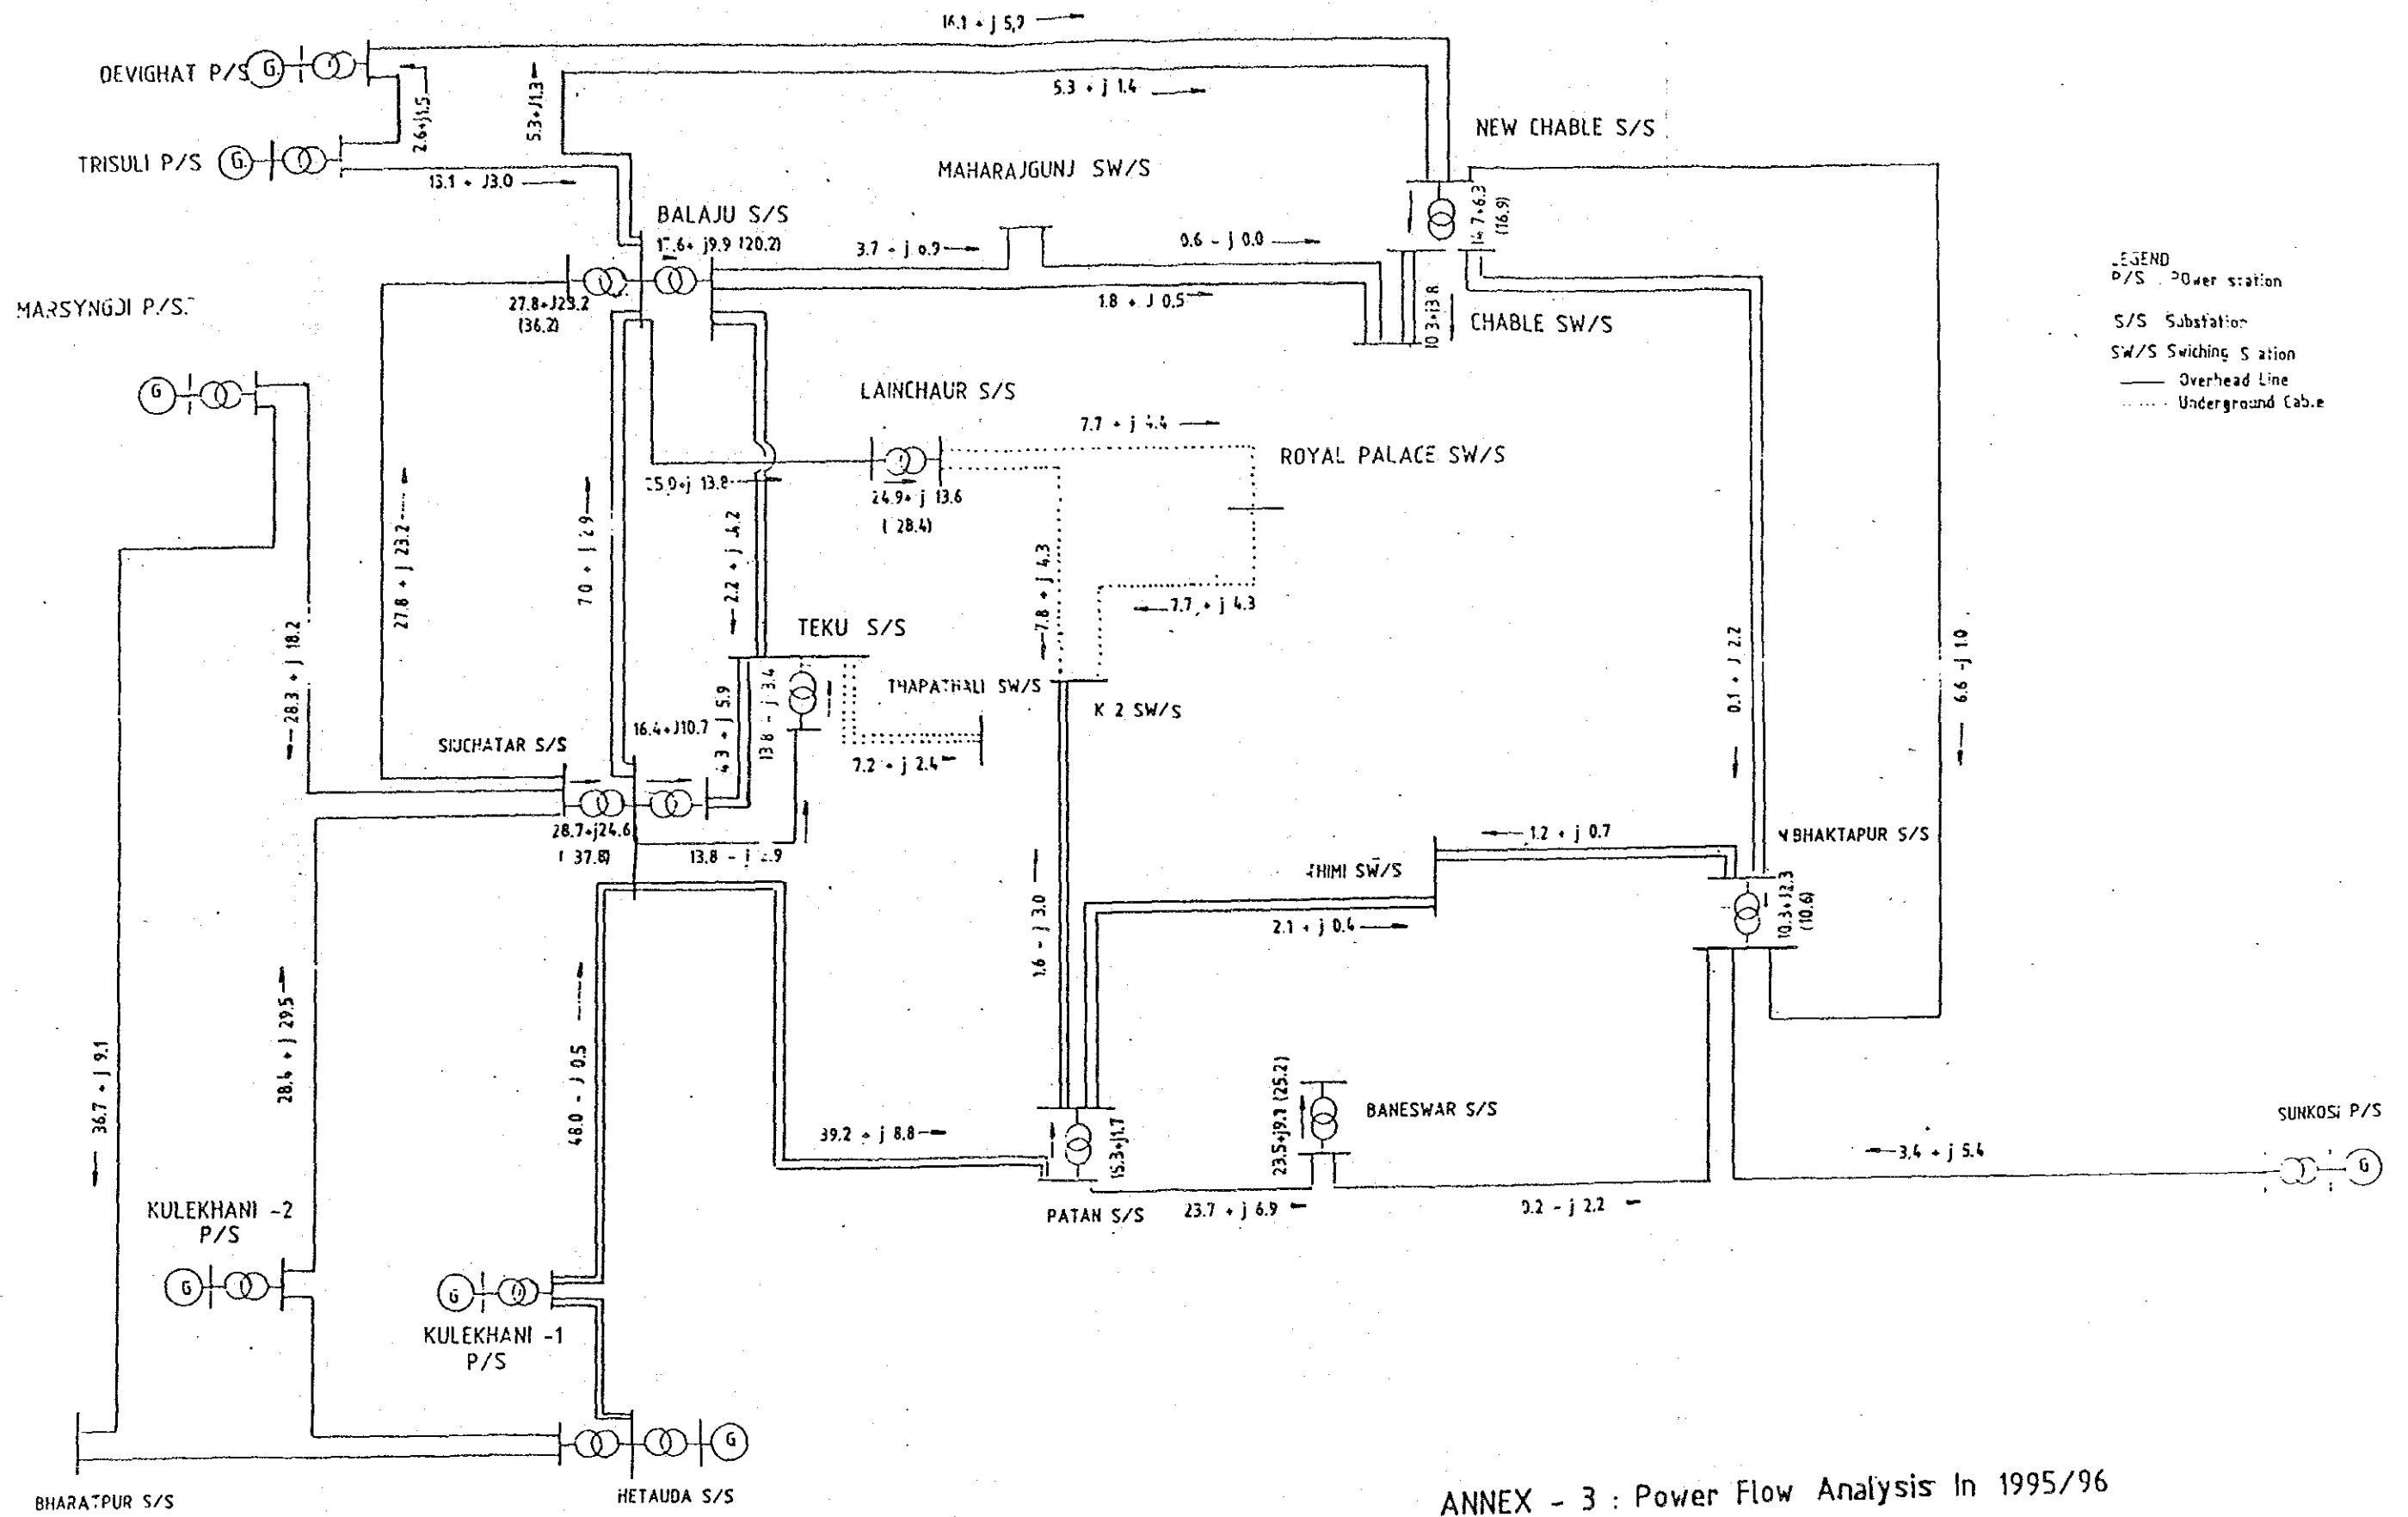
16.1 + j 5.9

DEVIGHAT P/S G

5.3 + j 1.4

5.3+J1.3

2.6+j1.5

NEW CHABLE S/S

TRISULI P/S G

13.1 + J3.0

MAHARAJGUNJ SW/S

BALAJU S/S

17.6+ j9.9 (20.2)

3.7 + j 0.9

0.6 - j 0.0

14.7+6.3 (16.9)

LEGEND
P/S Power station

S/S Substation

SW/S Swiching Station

Overhead Line

Underground Cable

MARSYNGDI P/S

27.8+J23.2 (36.2)

1.8 + J 0.5

10.3+j3.8

CHABLE SW/S

G

LAINCHAUR S/S

7.7 + j 4.4

ROYAL PALACE SW/S

25.9+j 13.8

24.9+ j 13.6 (28.4)

27.8 + j 23.2

7.0 + j 2.9

2.2 + j 4.2

7.8 + j 4.3

7.7 + j 4.3

28.3 + j 18.2

TEKU S/S

THAPATHALI SW/S

K 2 SW/S

0.1 + J 2.2

6.6 -j 1.0

SIUCHATAR S/S

16.4+J10.7

4.3 + j 5.9

13.8 - j 3.4

7.2 + j 2.4

28.7+j24.6 (37.8)

13.8 - j 2.9

1.2 + j 0.7

N BHAKTAPUR S/S

THIMI SW/S

1.6 - j 3.0

2.1 + j 0.4

10.3+j3.3 (10.6)

36.7 + j 9.1

28.4 + j 29.5

48.0 - j 0.5

39.2 + j 8.8

15.3+j1.7

23.5+j9.1 (25.2)

BANESWAR S/S

SUNKOSI P/S

3.4 + j 5.4

KULEKHANI -2 P/S

PATAN S/S

23.7 + j 6.9

0.2 - j 2.2

G

G

G

KULEKHANI -1 P/S

G

G

BHARATPUR S/S

HETAUDA S/S

ANNEX - 3 : Power Flow Analysis In 1995/96